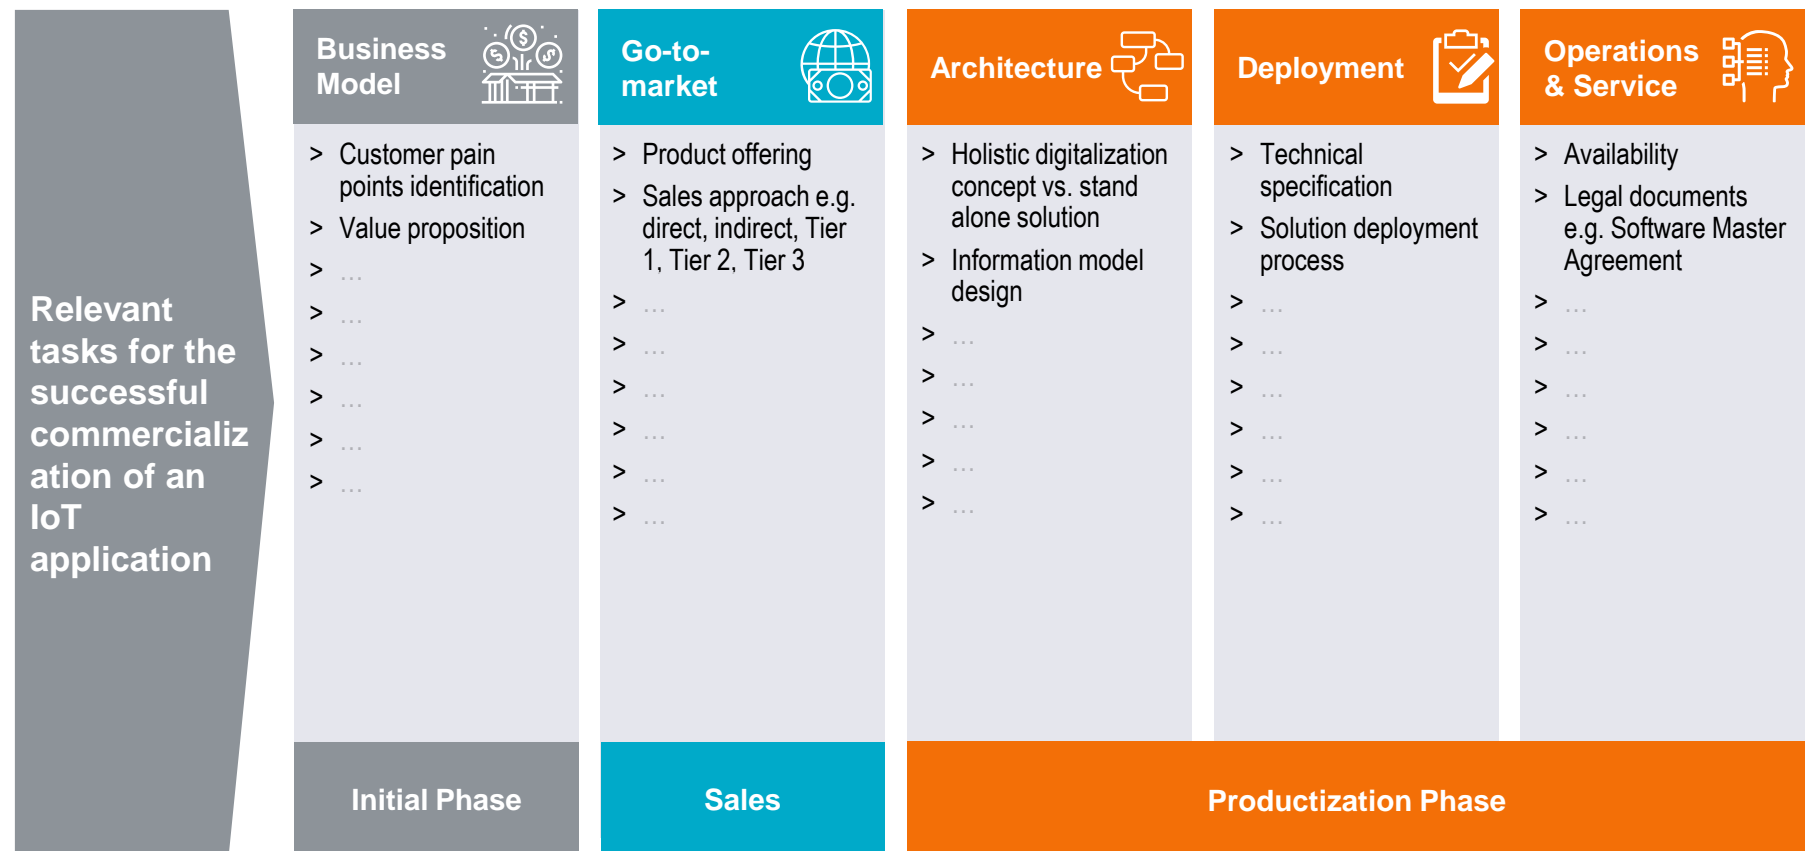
Relevant tasks for the successful commercialization of an IoT application

Business Model

> Customer pain points identification
> Value proposition
> …
> …
> …
> …
> …
> …

Go-to-market

> Product offering
> Sales approach e.g. direct, indirect, Tier 1, Tier 2, Tier 3
> …
> …
> …
> …
> …
> …

Architecture

> Holistic digitalization concept vs. stand alone solution
> Information model design
> …
> …
> …
> …
> …

Deployment

> Technical specification
> Solution deployment process
> …
> …
> …
> …
> …
> …

Operations & Service

> Availability
> Legal documents e.g. Software Master Agreement
> …
> …
> …
> …
> …
> …

Initial Phase

Sales

Productization Phase